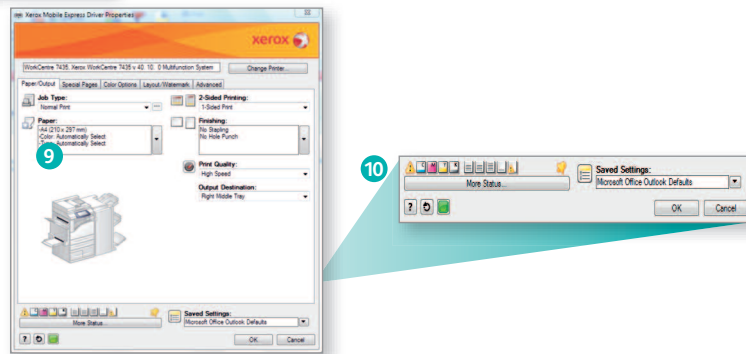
Xerox Mobile Express Driver Properties

xerox

WorkCentre 7435, Xerox WorkCentre 7435 v 40. 10. 0 Multifunction System

Change Printer...

Paper/Output | Special Pages | Color Options | Layout/Watermark | Advanced

Job Type:
Normal Print

2-Sided Printing:
1-Sided Print

Paper:
-A4 (210 x 297 mm)
-Color: Automatically Select
-Type: Automatically Select

9

Finishing:
No Stapling
No Hole Punch

Print Quality:
High Speed

Output Destination:
Right Middle Tray

More Status...

Saved Settings:
Microsoft Office Outlook Defaults

OK | Cancel

10

More Status...

Saved Settings:
Microsoft Office Outlook Defaults

OK | Cancel